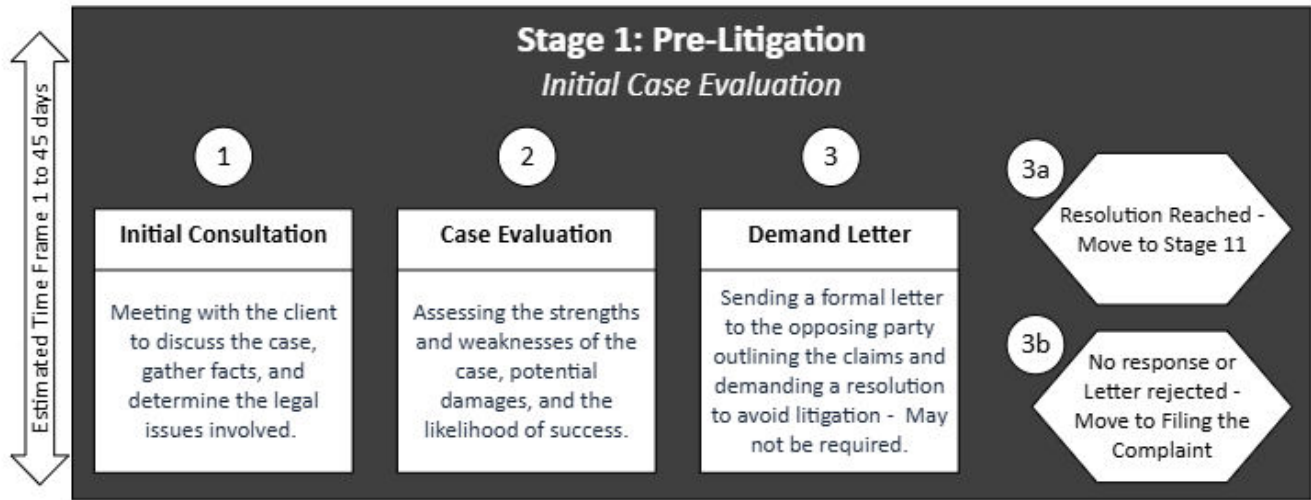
Estimated Time Frame 1 to 45 days

Stage 1: Pre-Litigation

Initial Case Evaluation

1

Initial Consultation

Meeting with the client to discuss the case, gather facts, and determine the legal issues involved.

2

Case Evaluation

Assessing the strengths and weaknesses of the case, potential damages, and the likelihood of success.

3

Demand Letter

Sending a formal letter to the opposing party outlining the claims and demanding a resolution to avoid litigation - May not be required.

3a

Resolution Reached - Move to Stage 11

3b

No response or Letter rejected - Move to Filing the Complaint